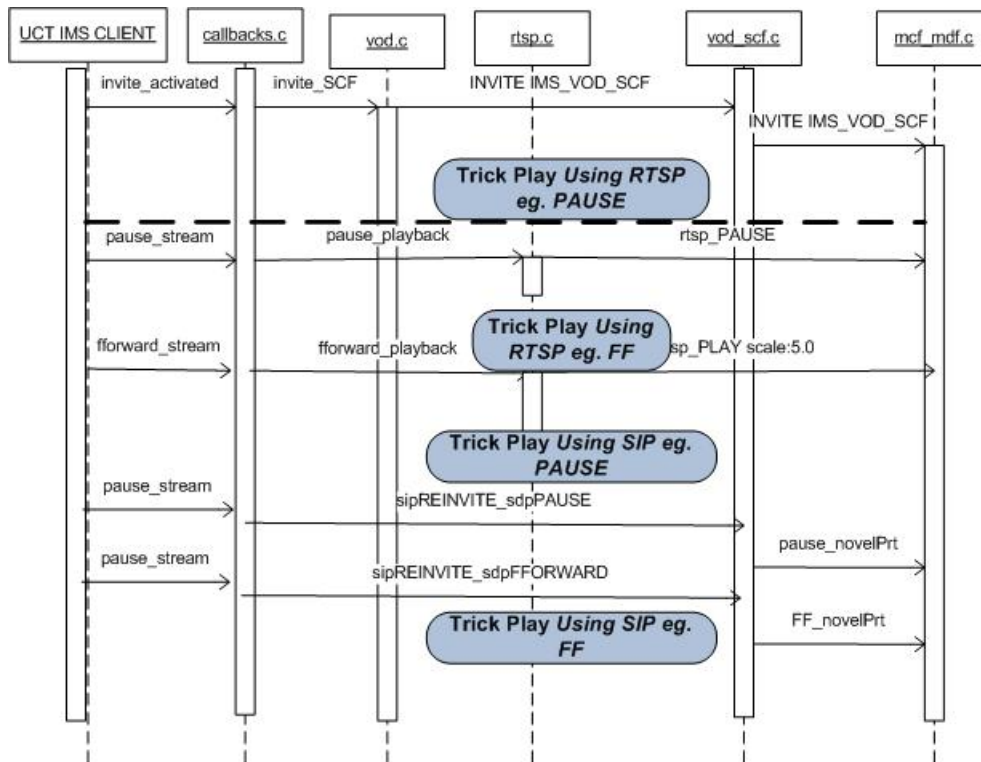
UCT IMS CLIENT
callbacks.c
vod.c
rtsp.c
vod_scf.c
mcf_mdf.c

invite_activated
invite_SCF
INVITE IMS_VOD_SCF
INVITE IMS_VOD_SCF

Trick Play Using RTSP eg. PAUSE

pause_stream
pause_playback
rtsp_PAUSE

Trick Play Using RTSP eg. FF

fforward_stream
fforward_playback
sp_PLAY scale:5.0

Trick Play Using SIP eg. PAUSE

pause_stream
sipREINVITE_sdpPAUSE
pause_novelPrt

pause_stream
sipREINVITE_sdpFFORWARD
FF_novelPrt

Trick Play Using SIP eg. FF